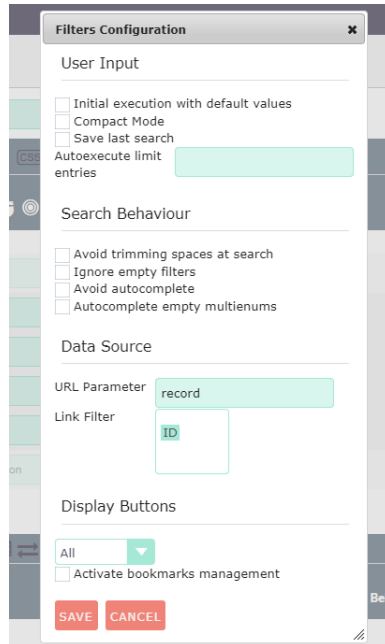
Filters Configuration ×

User Input

Initial execution with default values
Compact Mode
Save last search
Autoexecute limit entries

Search Behaviour

Avoid trimming spaces at search
Ignore empty filters
Avoid autocomplete
Autocomplete empty multienums

Data Source

URL Parameter record
Link Filter ID

Display Buttons

All
Activate bookmarks management

SAVE CANCEL